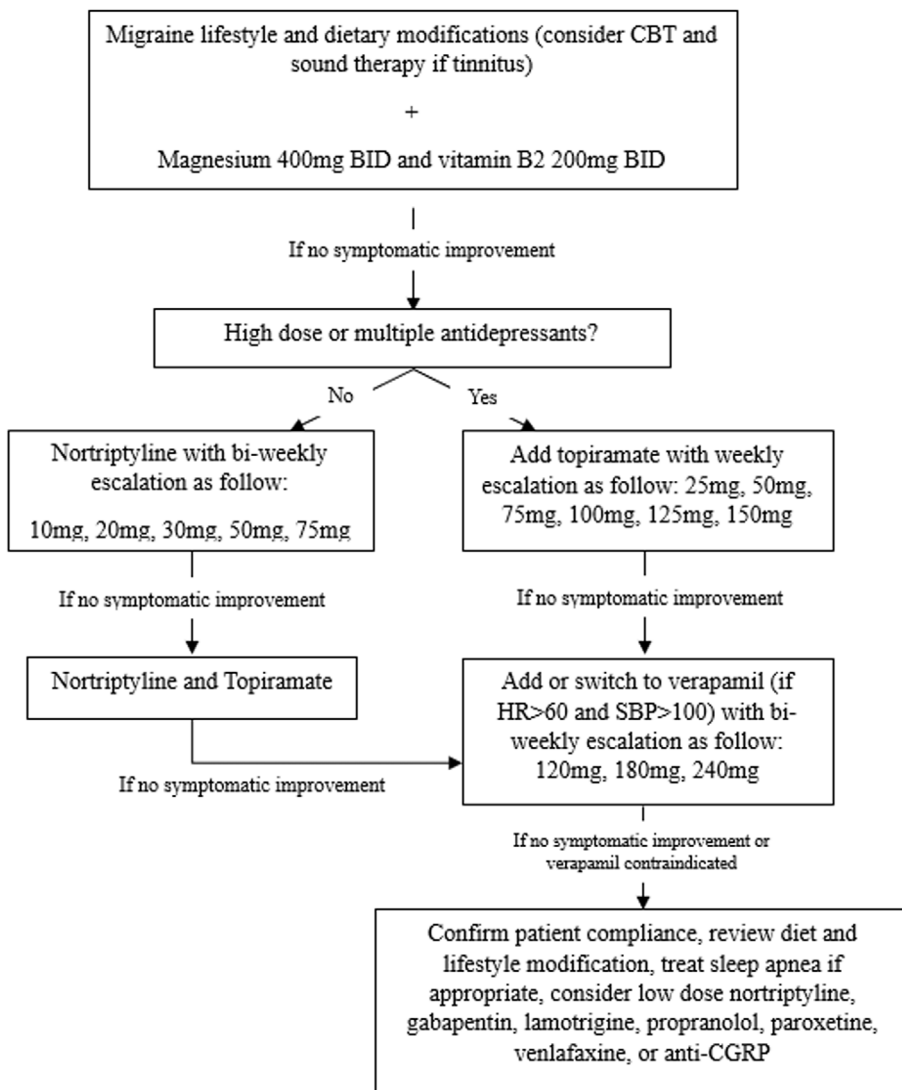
Migraine lifestyle and dietary modifications (consider CBT and sound therapy if tinnitus)

+

Magnesium 400mg BID and vitamin B2 200mg BID

If no symptomatic improvement

High dose or multiple antidepressants?

No

Yes

Nortriptyline with bi-weekly escalation as follow:

10mg, 20mg, 30mg, 50mg, 75mg

Add topiramate with weekly escalation as follow: 25mg, 50mg, 75mg, 100mg, 125mg, 150mg

If no symptomatic improvement

If no symptomatic improvement

Nortriptyline and Topiramate

Add or switch to verapamil (if HR>60 and SBP>100) with bi-weekly escalation as follow: 120mg, 180mg, 240mg

If no symptomatic improvement

If no symptomatic improvement or verapamil contraindicated

Confirm patient compliance, review diet and lifestyle modification, treat sleep apnea if appropriate, consider low dose nortriptyline, gabapentin, lamotrigine, propranolol, paroxetine, venlafaxine, or anti-CGRP